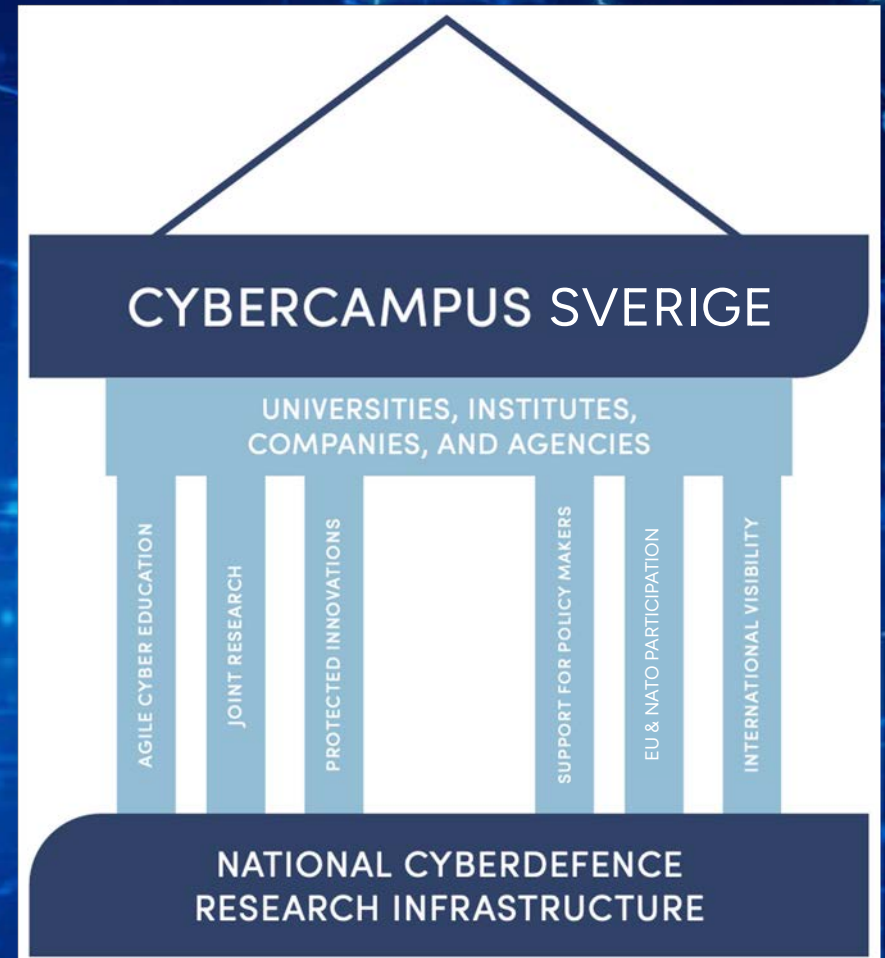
CYBERCAMPUS SVERIGE

UNIVERSITIES, INSTITUTES, COMPANIES, AND AGENCIES

AGILE CYBER EDUCATION

JOINT RESEARCH

PROTECTED INNOVATIONS

SUPPORT FOR POLICY MAKERS

EU & NATO PARTICIPATION

INTERNATIONAL VISIBILITY

NATIONAL CYBERDEFENCE RESEARCH INFRASTRUCTURE